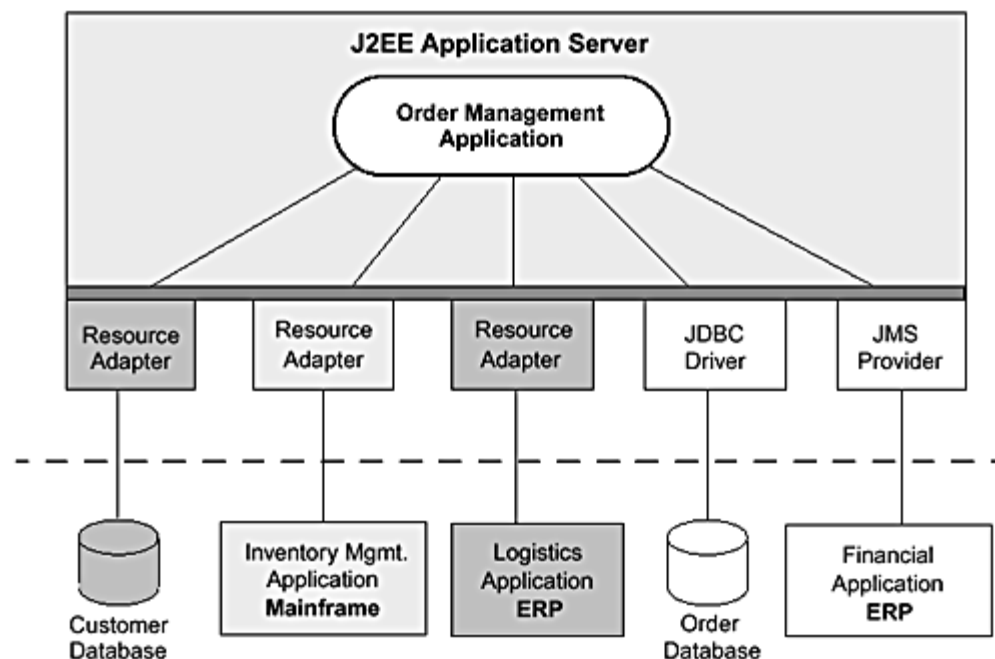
J2EE Application Server

Order Management Application

Resource Adapter

Resource Adapter

Resource Adapter

JDBC Driver

JMS Provider

Customer Database

Inventory Mgmt. Application **Mainframe**

Logistics Application **ERP**

Order Database

Financial Application **ERP**